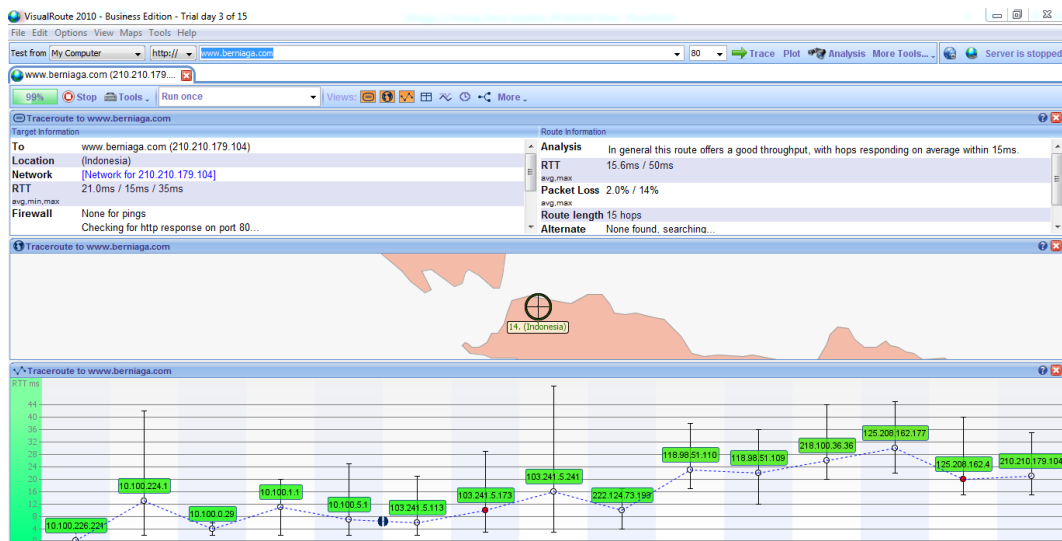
VisualRoute 2010 - Business Edition - Trial day 3 of 15

File Edit Options View Maps Tools Help

Test from My Computer http:// www.berniaga.com 80 Trace Plot Analysis More Tools... Server is stopped

www.berniaga.com (210.210.179....

99% Stop Tools Run once Views: More

Traceroute to www.berniaga.com

Target Information

| | |
|---|---|
| To | www.berniaga.com (210.210.179.104) |
| Location | (Indonesia) |
| Network | [Network for 210.210.179.104] |
| RTT avg,min,max | 21.0ms / 15ms / 35ms |
| Firewall | None for pings Checking for http response on port 80... |

Route Information

| | |
|---|---|
| Analysis | In general this route offers a good throughput, with hops responding on average within 15ms. |
| RTT avg,max | 15.6ms / 50ms |
| Packet Loss avg,max | 2.0% / 14% |
| Route length | 15 hops |
| Alternate | None found, searching... |

Traceroute to www.berniaga.com

14. (Indonesia)

Traceroute to www.berniaga.com

RTT ms

44
40
36
32
28
24
20
16
12
8
4

10.100.226.221 10.100.224.1 10.100.0.29 10.100.1.1 10.100.5.1 103.241.5.113 103.241.5.173 103.241.5.241 222.124.73.193 118.98.51.110 118.98.51.109 218.100.36.36 125.208.162.177 125.208.162.4 210.210.179.104